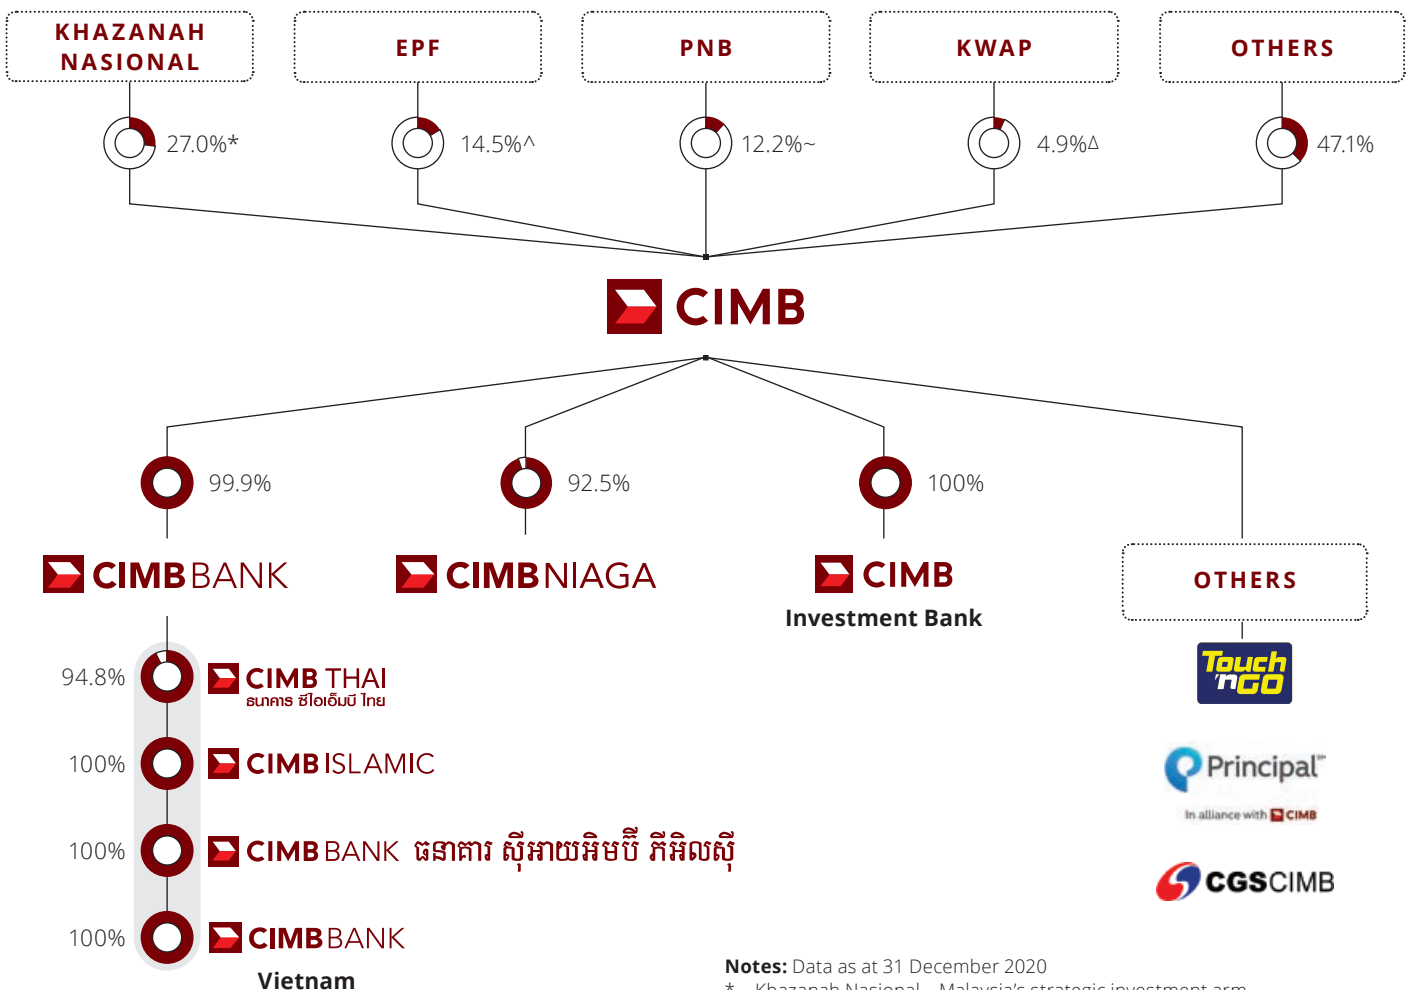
KHAZANAH NASIONAL

EPF

PNB

KWAP

OTHERS

27.0%*

14.5%^

12.2%~

4.9%Δ

47.1%

CIMB

99.9%

92.5%

100%

CIMB BANK

CIMB NIAGA

CIMB
Investment Bank

OTHERS

94.8%

CIMB THAI
ธนาคาร ซีไอเอ็มบี ไทย

Touch 'n GO

100%

CIMB ISLAMIC

Principal
In alliance with CIMB

100%

CIMB BANK ធនាគារ ស៊ីអាយអិមប៊ី ភីអិលស៊ី

CGS CIMB

100%

CIMB BANK
Vietnam

Notes: Data as at 31 December 2020
* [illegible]